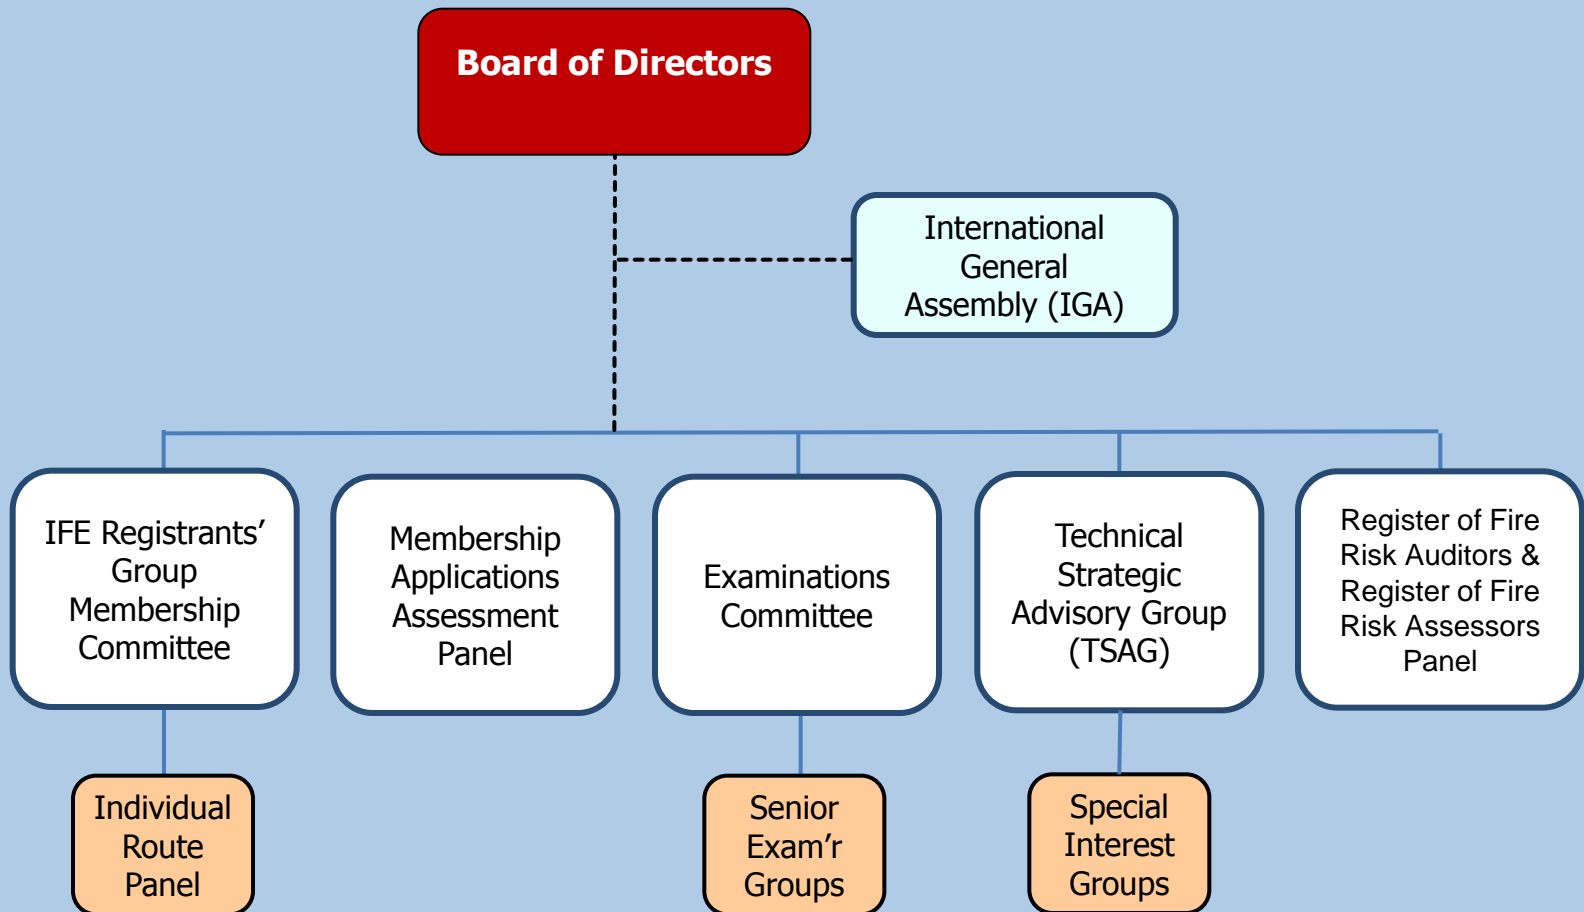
Board of Directors

International General Assembly (IGA)

IFE Registrants' Group Membership Committee

Membership Applications Assessment Panel

Examinations Committee

Technical Strategic Advisory Group (TSAG)

Register of Fire Risk Auditors & Register of Fire Risk Assessors Panel

Individual Route Panel

Senior Exam'r Groups

Special Interest Groups